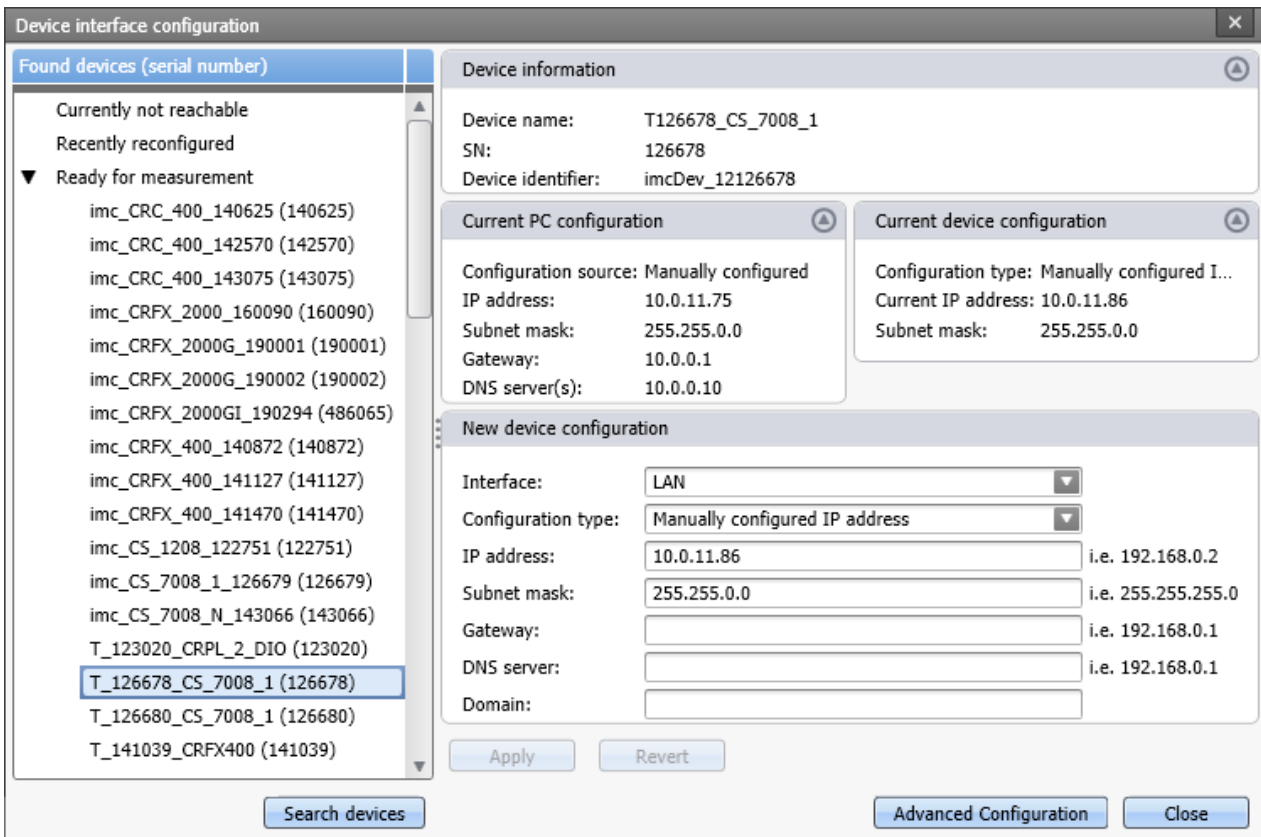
Device interface configuration

Found devices (serial number)

Currently not reachable
Recently reconfigured
▼ Ready for measurement
imc_CRC_400_140625 (140625)
imc_CRC_400_142570 (142570)
imc_CRC_400_143075 (143075)
imc_CRFX_2000_160090 (160090)
imc_CRFX_2000G_190001 (190001)
imc_CRFX_2000G_190002 (190002)
imc_CRFX_2000GI_190294 (486065)
imc_CRFX_400_140872 (140872)
imc_CRFX_400_141127 (141127)
imc_CRFX_400_141470 (141470)
imc_CS_1208_122751 (122751)
imc_CS_7008_1_126679 (126679)
imc_CS_7008_N_143066 (143066)
T_123020_CRPL_2_DIO (123020)
T_126678_CS_7008_1 (126678)
T_126680_CS_7008_1 (126680)
T_141039_CRFX400 (141039)

Device information

Device name: T126678_CS_7008_1
SN: 126678
Device identifier: imcDev_12126678

Current PC configuration

Configuration source: Manually configured
IP address: 10.0.11.75
Subnet mask: 255.255.0.0
Gateway: 10.0.0.1
DNS server(s): 10.0.0.10

Current device configuration

Configuration type: Manually configured I...
Current IP address: 10.0.11.86
Subnet mask: 255.255.0.0

New device configuration

Interface: LAN
Configuration type: Manually configured IP address
IP address: 10.0.11.86 i.e. 192.168.0.2
Subnet mask: 255.255.0.0 i.e. 255.255.255.0
Gateway: i.e. 192.168.0.1
DNS server: i.e. 192.168.0.1
Domain:

Apply Revert

Search devices Advanced Configuration Close